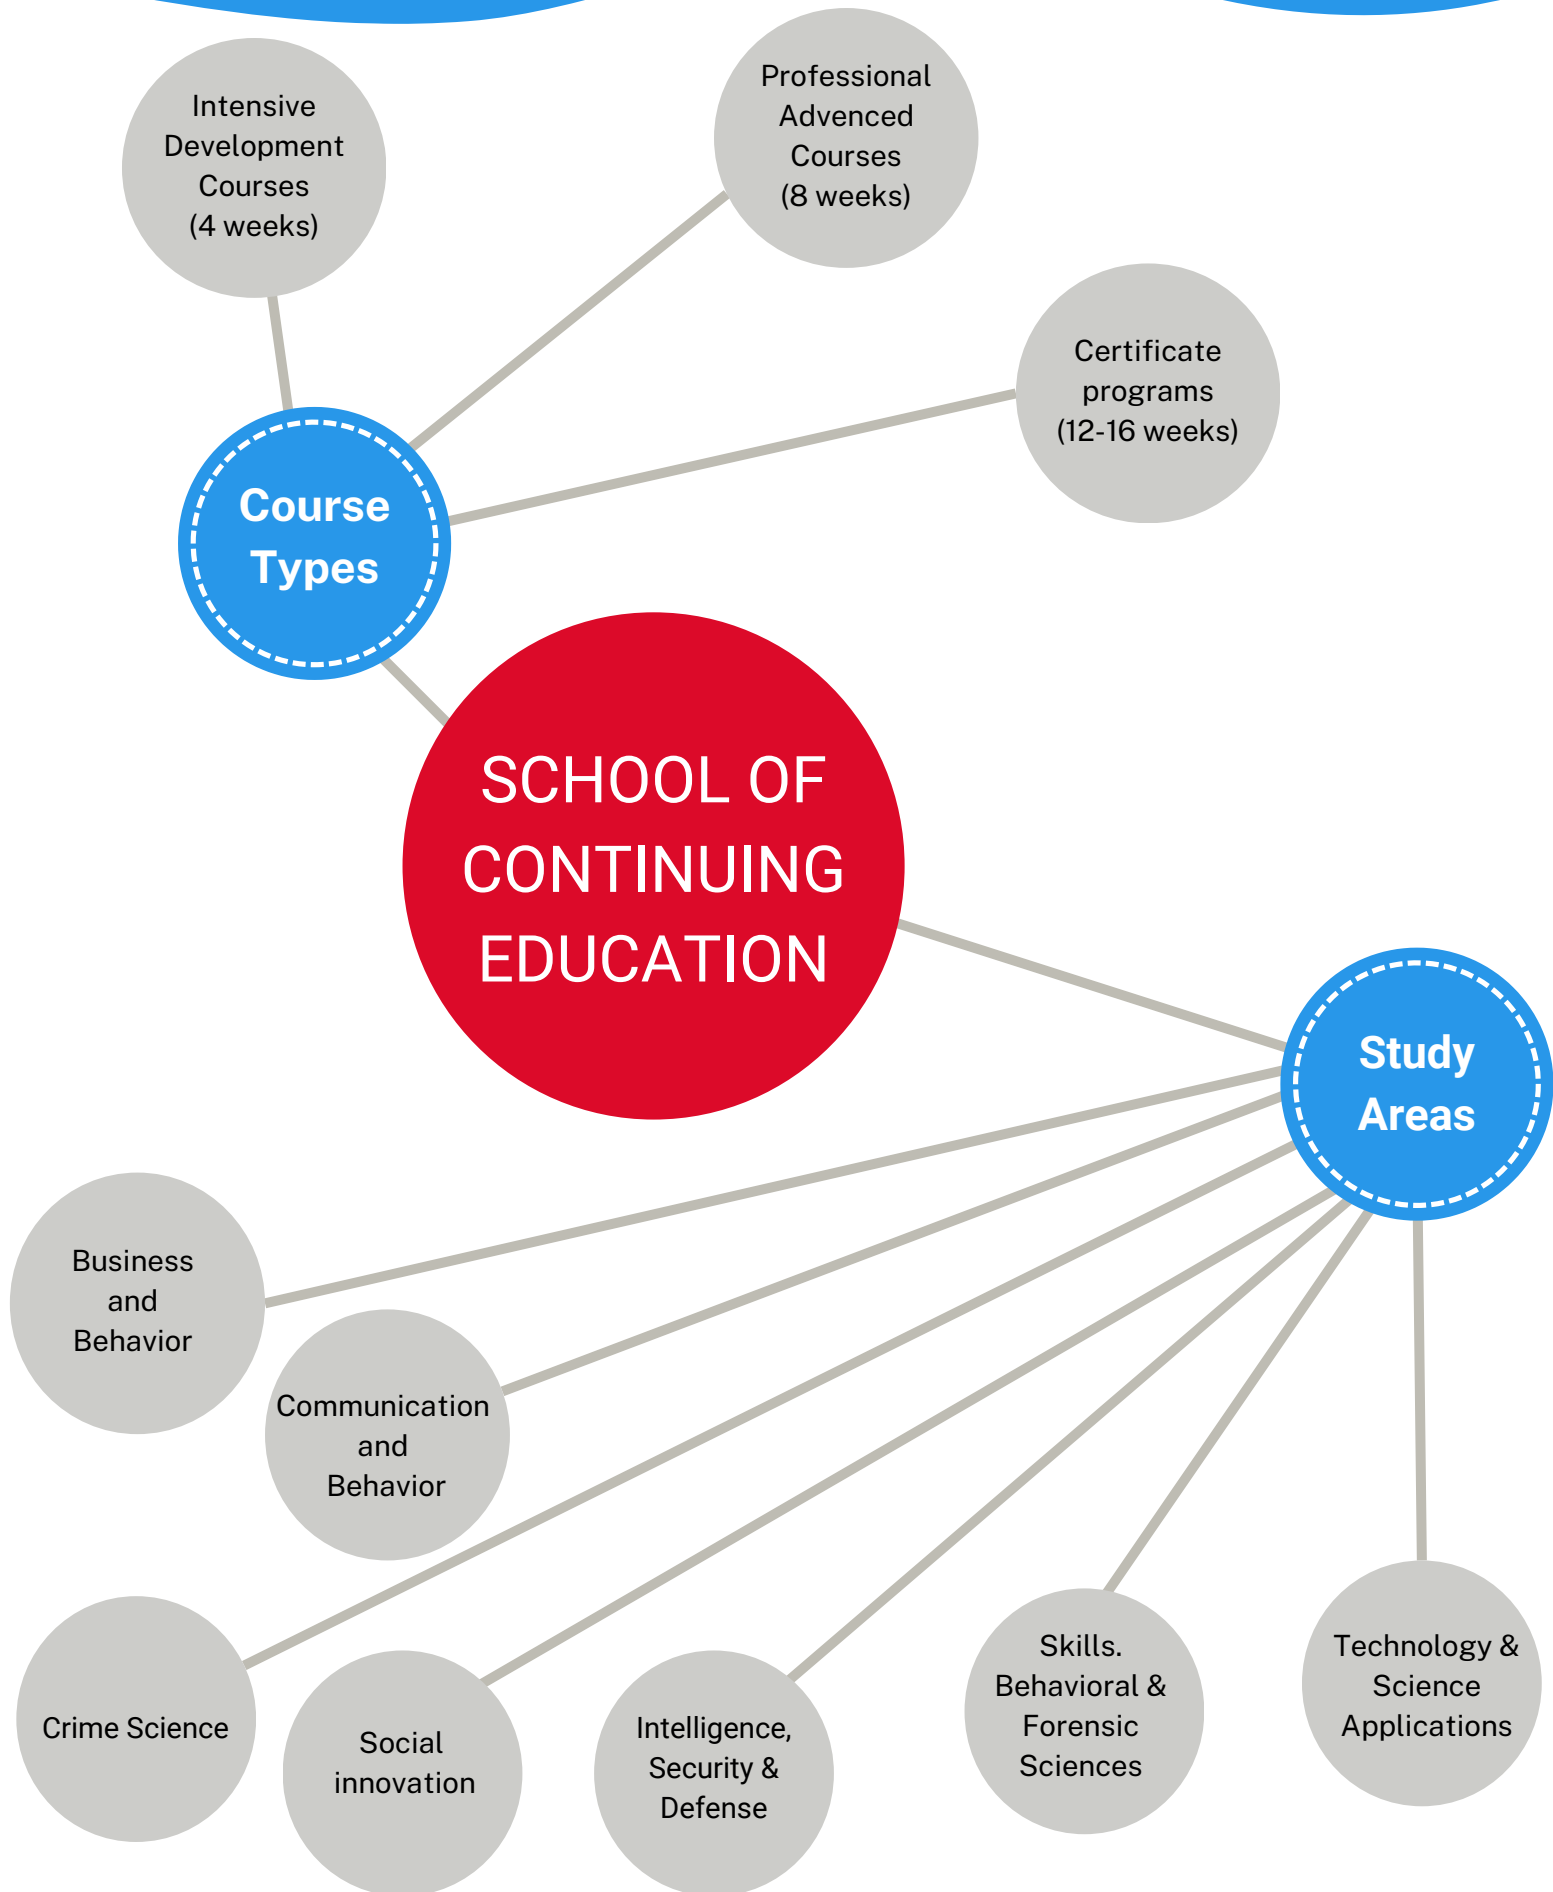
Intensive Development Courses (4 weeks)

Professional Advenced Courses (8 weeks)

Certificate programs (12-16 weeks)

Course Types

SCHOOL OF CONTINUING EDUCATION

Study Areas

Business and Behavior

Communication and Behavior

Crime Science

Social innovation

Intelligence, Security & Defense

Skills. Behavioral & Forensic Sciences

Technology & Science Applications